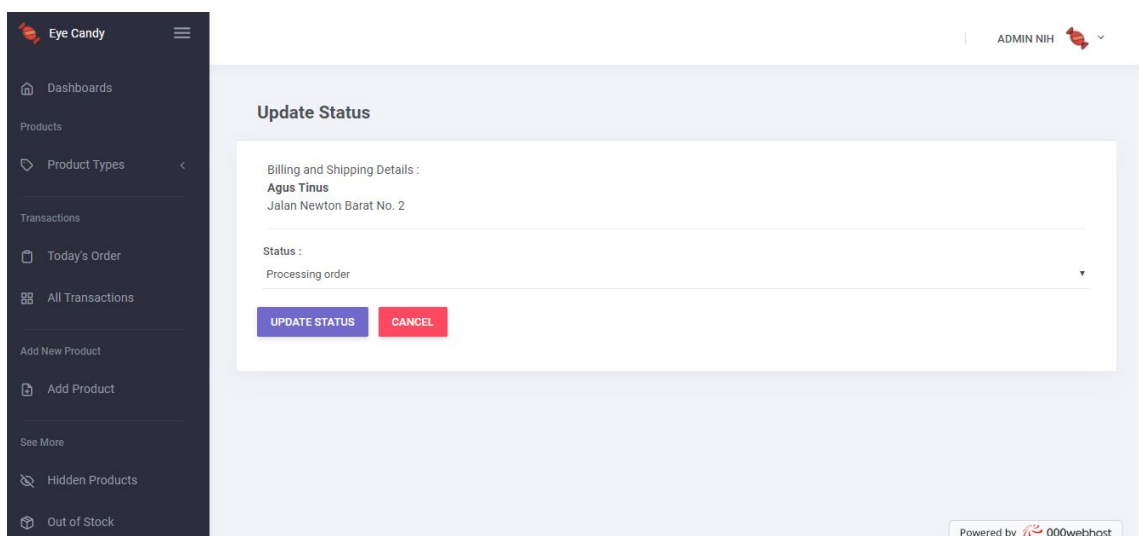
Eye Candy

Dashboards

Products

Product Types

Transactions

Today's Order

All Transactions

Add New Product

Add Product

See More

Hidden Products

Out of Stock

ADMIN NIH

Update Status

Billing and Shipping Details :
**Agus Tinus**
Jalan Newton Barat No. 2

Status :
Processing order

UPDATE STATUS CANCEL

Powered by 000webhost